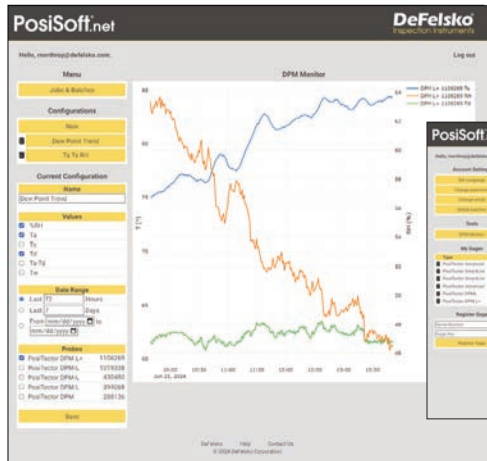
PosiSoft.net

DeFelsko
Inspection Instruments

Hello, mortho@defelsko.com

Log out

Menu

Jobs & Batches

Configurations

New

Dew Point Trend

Ts Ta RH

Current Configuration

Name

Dew Point Trend

Values

%RH
Ta
Ts
Td
Ts-Td
Tw

Date Range

Last 72 Hours
Last 7 Days
From mm/dd/yyyy to mm/dd/yyyy

Probes

PosiTector DPM L+ 1106269
PosiTector DPM L 1070228
PosiTector DPM L 430460
PosiTector DPM L 394068
PosiTector DPM 288136

Save

DPM Monitor

DPM L+ 1106269 Ta
DPM L+ 1106269 RH
DPM L+ 1106269 Td

T (°F)

RH (%)

Jun 21, 2024

PosiSoft

Account Settings

Tools

My Gauges

Register Gauge

DeFelsko Help Contact Us
© 2024 DeFelsko Corporation